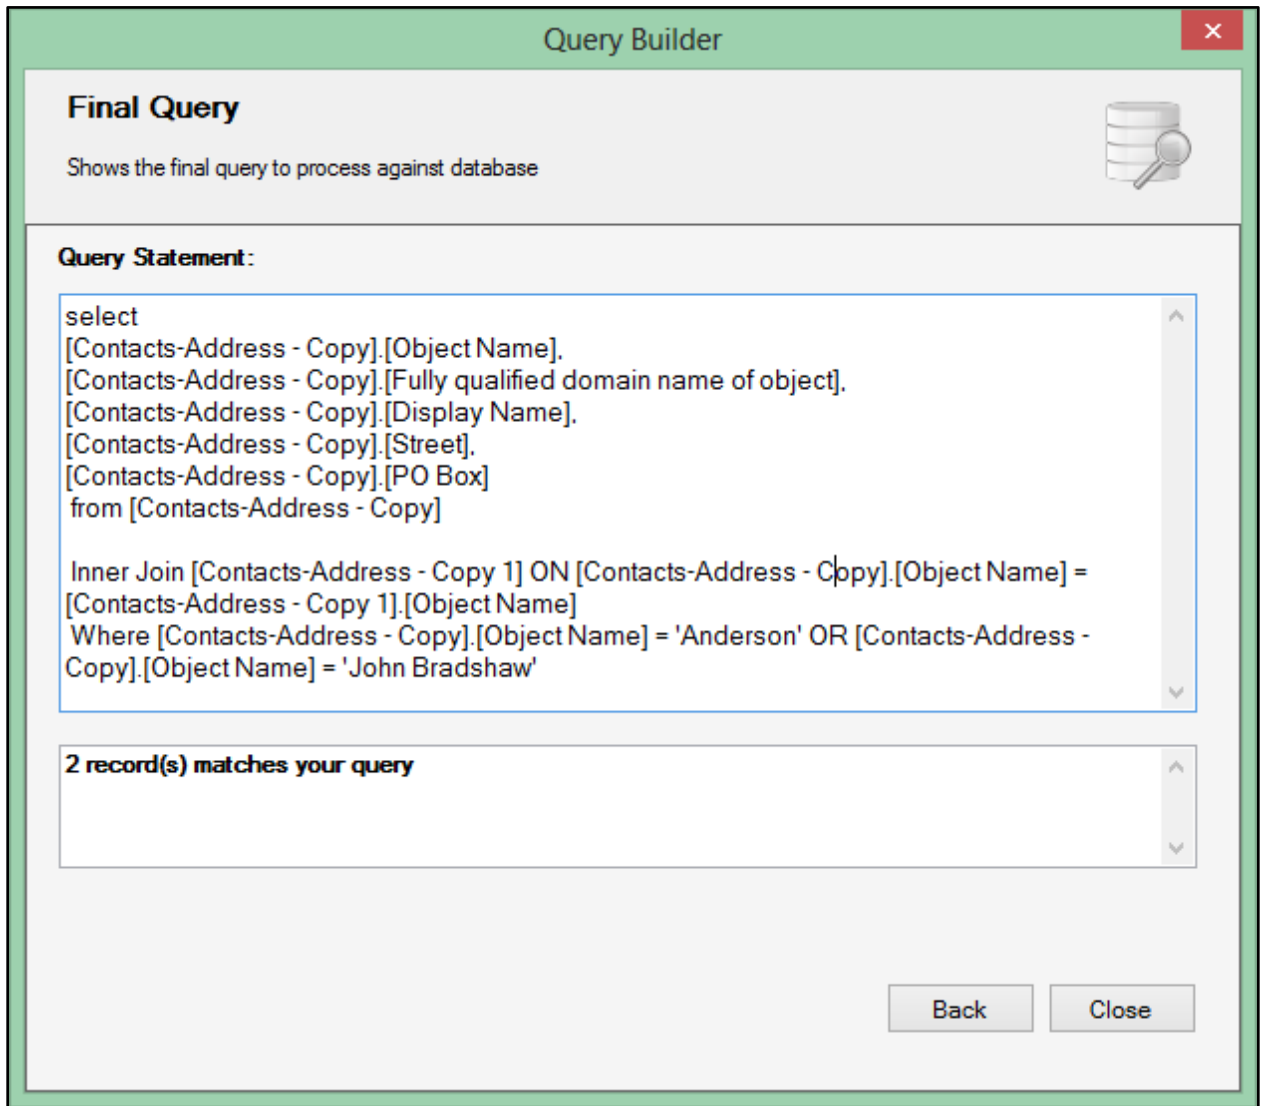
Query Builder

Final Query

Shows the final query to process against database

Query Statement:

select
[Contacts-Address - Copy].[Object Name],
[Contacts-Address - Copy].[Fully qualified domain name of object],
[Contacts-Address - Copy].[Display Name],
[Contacts-Address - Copy].[Street],
[Contacts-Address - Copy].[PO Box]
from [Contacts-Address - Copy]

Inner Join [Contacts-Address - Copy 1] ON [Contacts-Address - Copy].[Object Name] = [Contacts-Address - Copy 1].[Object Name]
Where [Contacts-Address - Copy].[Object Name] = 'Anderson' OR [Contacts-Address - Copy].[Object Name] = 'John Bradshaw'

2 record(s) matches your query

Back

Close